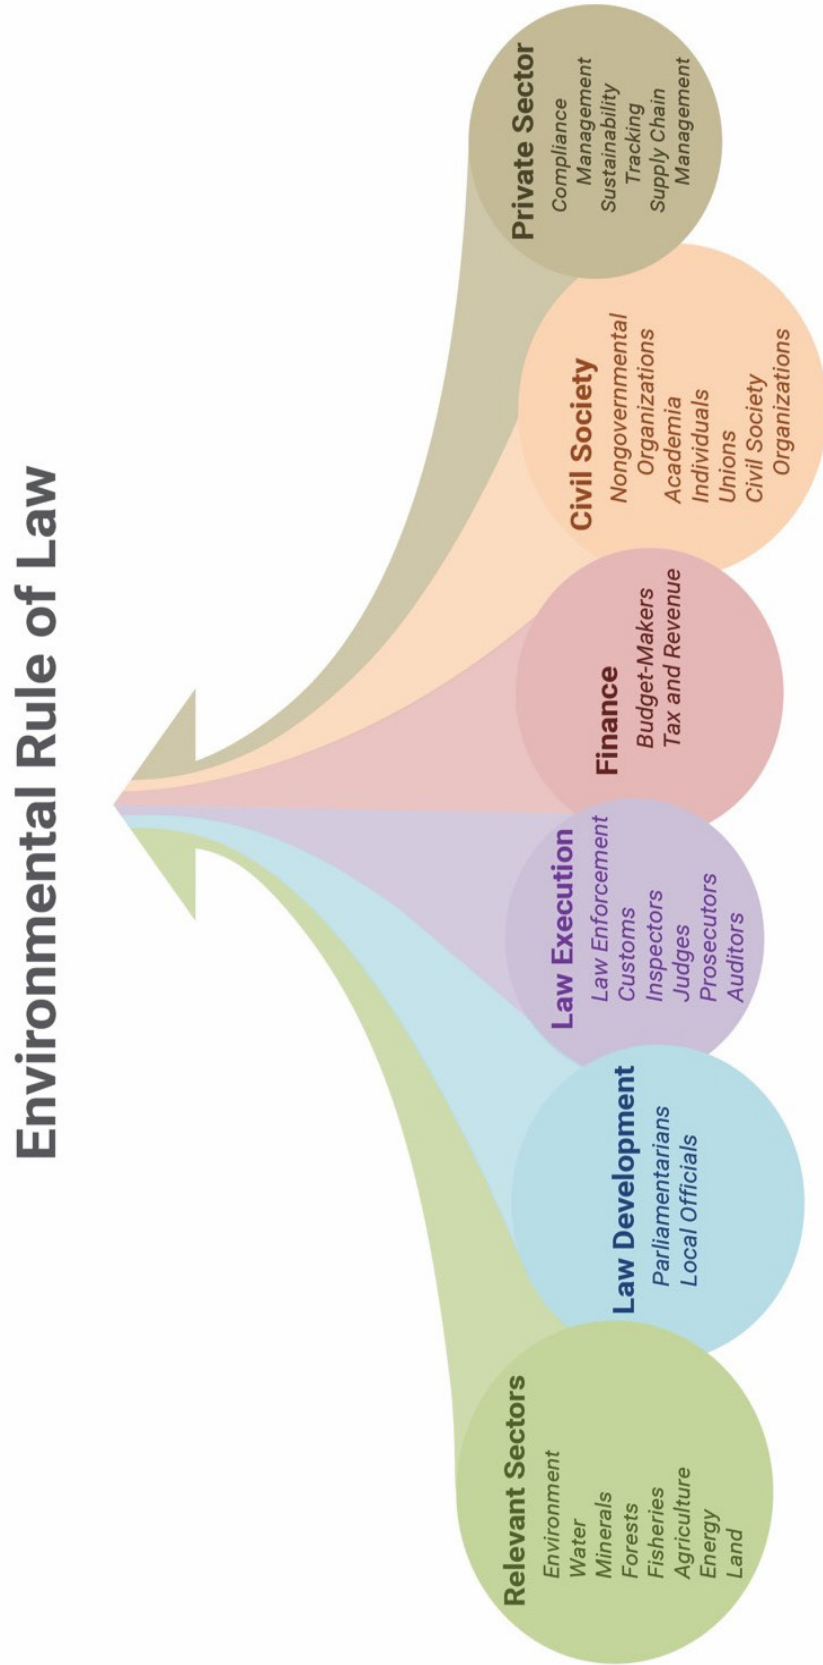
Environmental Rule of Law

Relevant Sectors
Environment
Water
Minerals
Forests
Fisheries
Agriculture
Energy
Land

Law Development
Parliamentarians
Local Officials

Law Execution
Law Enforcement
Customs
Inspectors
Judges
Prosecutors
Auditors

Finance
Budget-Makers
Tax and Revenue

Civil Society
Nongovernmental Organizations
Academia
Individuals
Unions
Civil Society Organizations

Private Sector
Compliance Management
Sustainability Tracking
Supply Chain Management